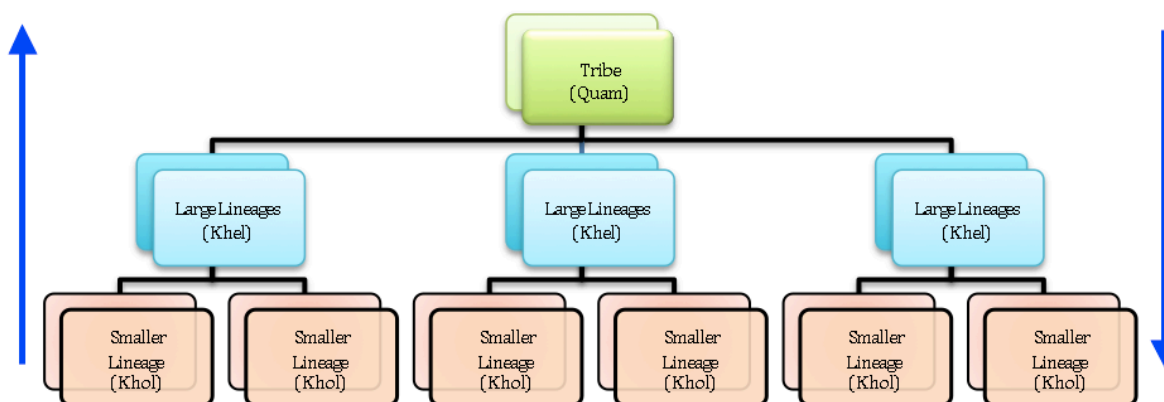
Tribe
(Quam)

Large Lineages
(Khel)

Large Lineages
(Khel)

Large Lineages
(Khel)

Smaller Lineage
(Khol)

Smaller Lineage
(Khol)

Smaller Lineage
(Khol)

Smaller Lineage
(Khol)

Smaller Lineage
(Khol)

Smaller Lineage
(Khol)